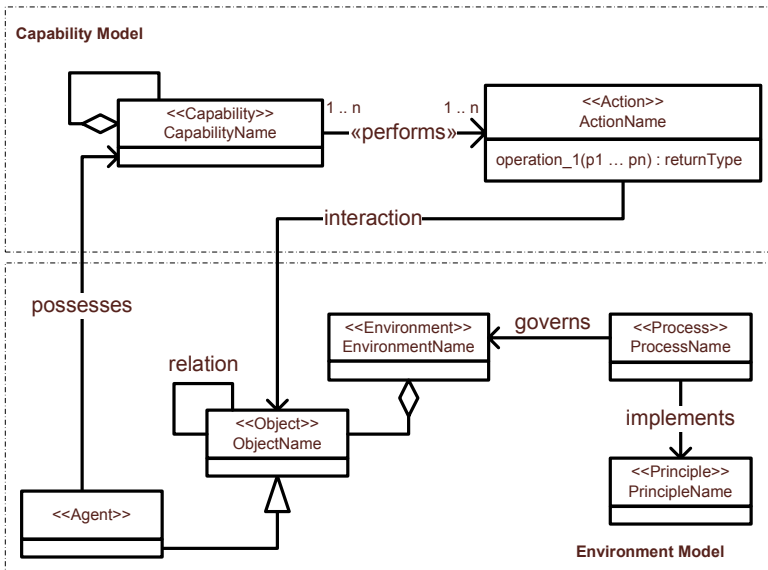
Capability Model

<<Capability>>
CapabilityName

1 .. n

«performs»

1 .. n

<<Action>>
ActionName

operation_1(p1 … pn) : returnType

interaction

possesses

<<Environment>>
EnvironmentName

governs

<<Process>>
ProcessName

relation

<<Object>>
ObjectName

implements

<<Principle>>
PrincipleName

<<Agent>>

Environment Model